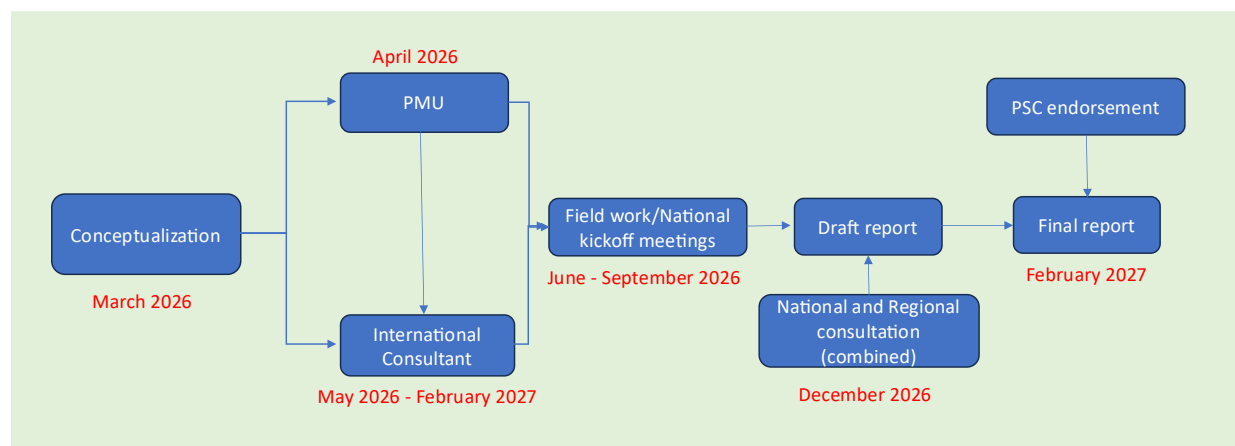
April 2026

PMU

PSC endorsement

Conceptualization

March 2026

Field work/National kickoff meetings

June - September 2026

Draft report

Final report

February 2027

International Consultant

May 2026 - February 2027

National and Regional consultation (combined)

December 2026